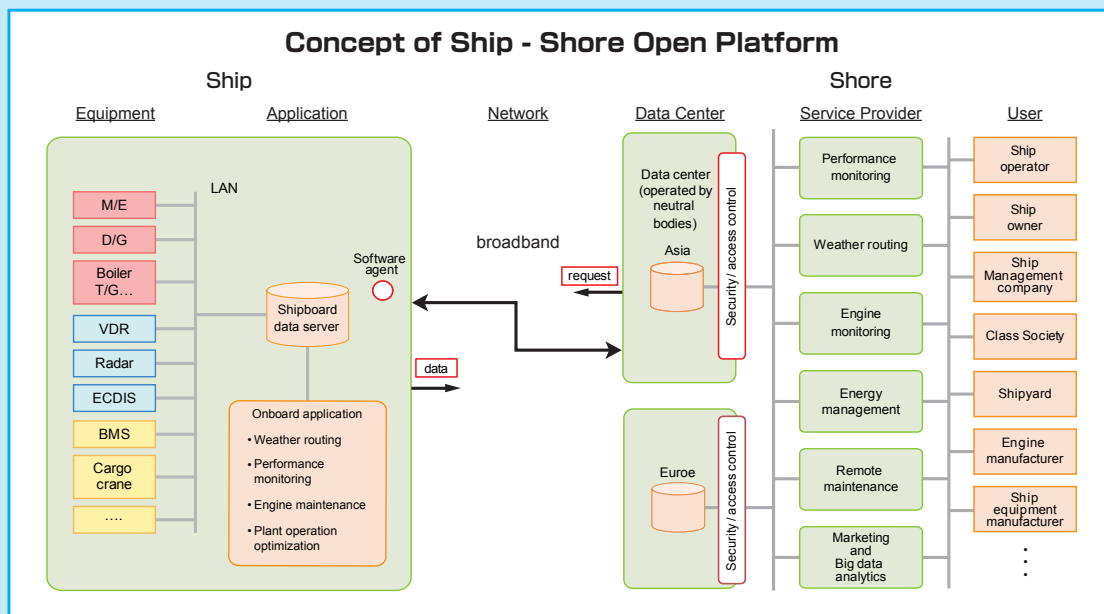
Concept of Ship - Shore Open Platform

Ship

Shore

Equipment

Application

Network

Data Center

Service Provider

User

LAN

M/E

D/G

Boiler T/G…

VDR

Radar

ECDIS

BMS

Cargo crane

….

Software agent

Shipboard data server

Onboard application
• Weather routing
• Performance monitoring
• Engine maintenance
• Plant operation optimization

broadband

request

data

Data center (operated by neutral bodies)

Asia

Security / access control

Euroe

Security / access control

Performance monitoring

Weather routing

Engine monitoring

Energy management

Remote maintenance

Marketing and Big data analytics

Ship operator

Ship owner

Ship Management company

Class Society

Shipyard

Engine manufacturer

Ship equipment manufacturer

⋮